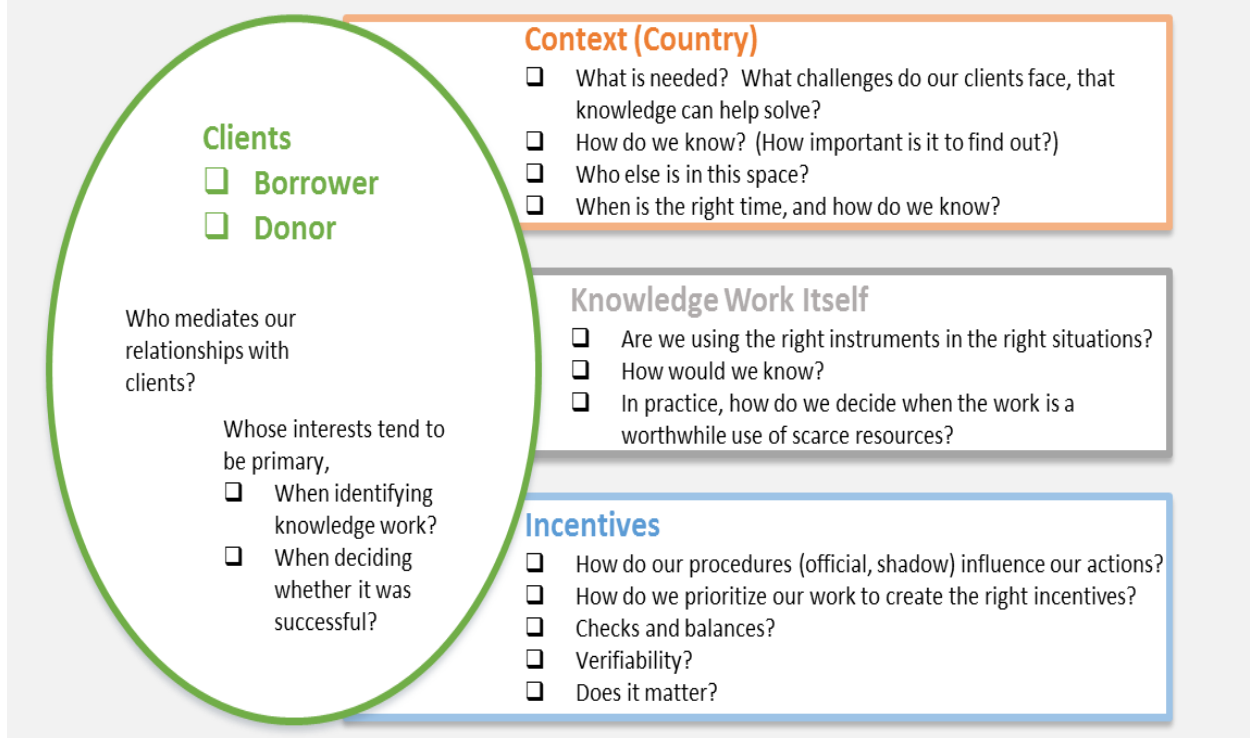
Clients
❑ Borrower
❑ Donor

Who mediates our relationships with clients?

Whose interests tend to be primary,
❑ When identifying knowledge work?
❑ When deciding whether it was successful?

Context (Country)
❑ What is needed? What challenges do our clients face, that knowledge can help solve?
❑ How do we know? (How important is it to find out?)
❑ Who else is in this space?
❑ When is the right time, and how do we know?

Knowledge Work Itself
❑ Are we using the right instruments in the right situations?
❑ How would we know?
❑ In practice, how do we decide when the work is a worthwhile use of scarce resources?

Incentives
❑ How do our procedures (official, shadow) influence our actions?
❑ How do we prioritize our work to create the right incentives?
❑ Checks and balances?
❑ Verifiability?
❑ Does it matter?